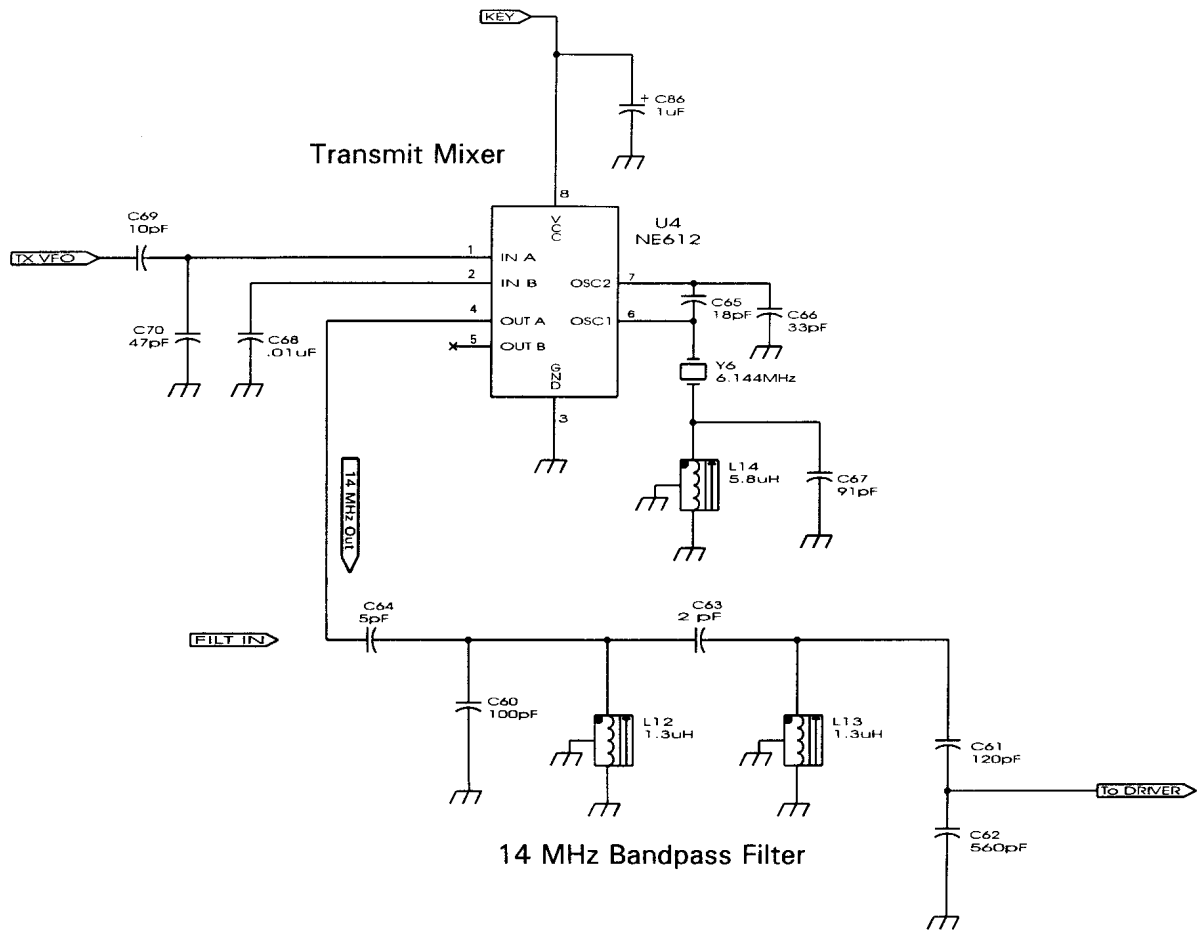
KEY

+ C86
1uF

Transmit Mixer

8
VCC

U4
NE612

C69
10pF

TX VFO

1
IN A

2
IN B

OSC2
7

C65
18pF

C66
33pF

4
OUT A

OSC1
6

C70
47pF

C68
.01uF

5
OUT B

GND
3

Y6
6.144MHz

14 MHz Out

L14
5.8uH

C67
91pF

C64
5pF

C63
2 pF

FILT IN

C60
100pF

L12
1.3uH

L13
1.3uH

C61
120pF

To DRIVER

C62
560pF

14 MHz Bandpass Filter